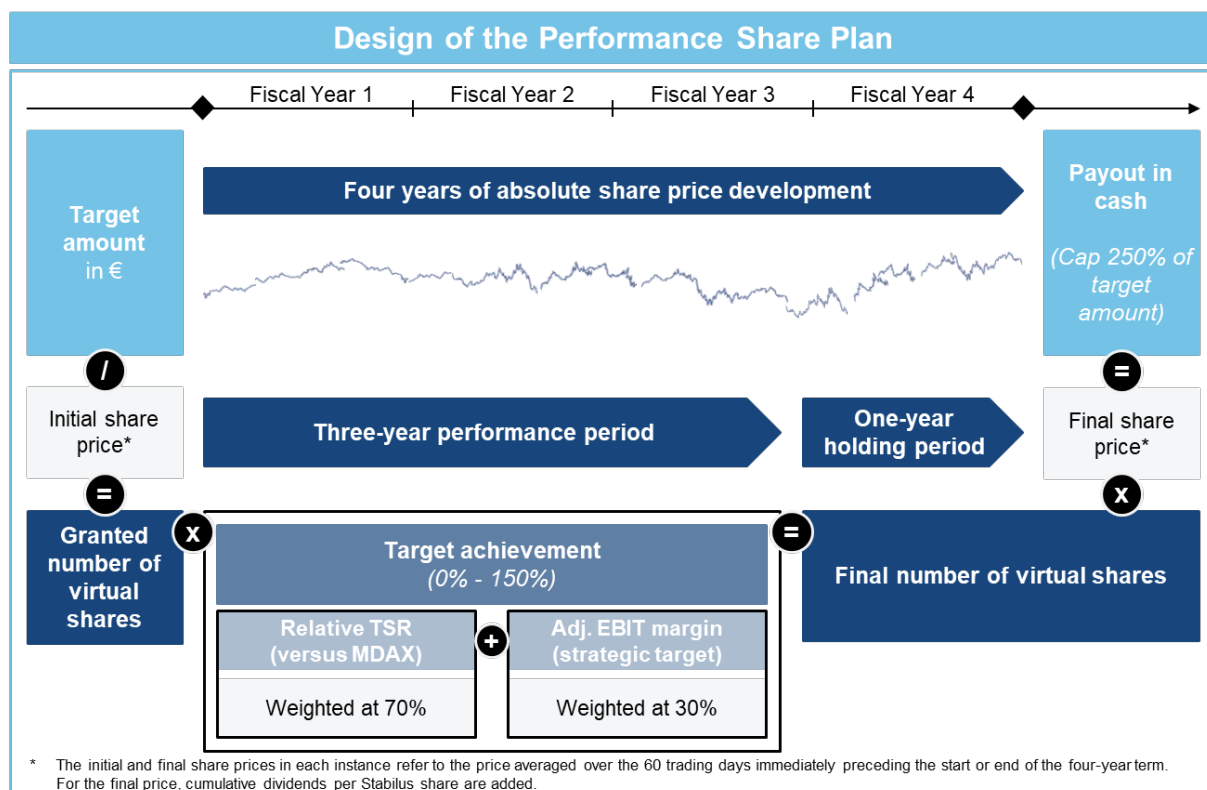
Design of the Performance Share Plan

Fiscal Year 1
Fiscal Year 2
Fiscal Year 3
Fiscal Year 4

Target amount in €

Four years of absolute share price development

Payout in cash
(Cap 250% of target amount)

/

=

Initial share price*

Three-year performance period

One-year holding period

Final share price*

=

x

Granted number of virtual shares

x

Target achievement
(0% - 150%)

=

Final number of virtual shares

Relative TSR (versus MDAX)

+

Adj. EBIT margin (strategic target)

Weighted at 70%

Weighted at 30%

* The initial and final share prices in each instance refer to the price averaged over the 60 trading days immediately preceding the start or end of the four-year term. For the final price, cumulative dividends per Stabilus share are added.